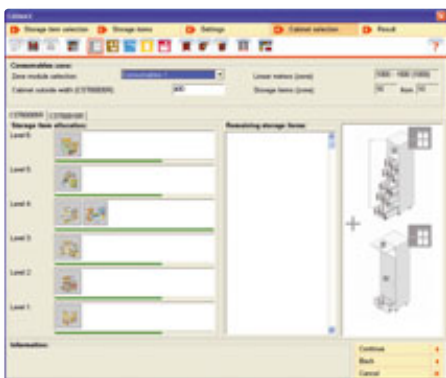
Cabinet

Storage item selection | Storage items | Settings | Cabinet selection | Result

?

Consumables zone:
Zone module selection: Consumables 1
Cabinet outside width (C378000R): 600
Linear meters (zone): 1500 - 1500 (1500)
Storage items (zone): 16 from 16

C378000R | C378001R
Storage item allocation:
Remaining storage items:

Level 6:
Level 5:
Level 4:
Level 3:
Level 2:
Level 1:

Information:

Continue
Back
Cancel